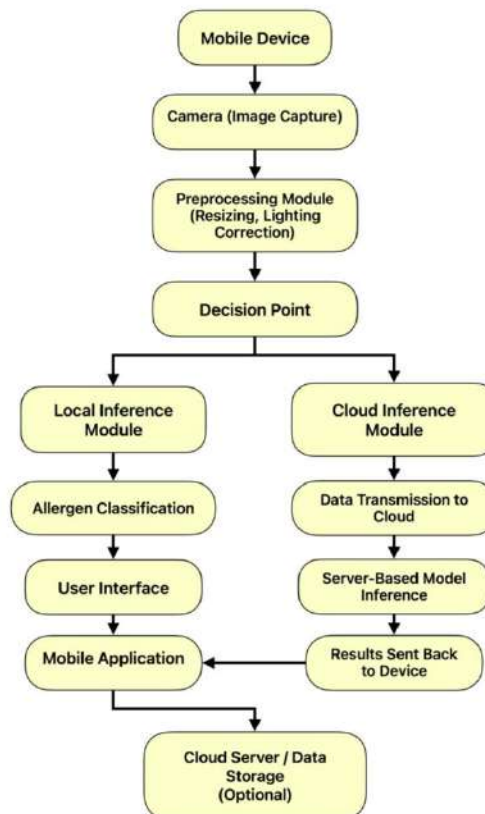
Mobile Device

Camera (Image Capture)

Preprocessing Module (Resizing, Lighting Correction)

Decision Point

Local Inference Module

Allergen Classification

User Interface

Mobile Application

Cloud Inference Module

Data Transmission to Cloud

Server-Based Model Inference

Results Sent Back to Device

Cloud Server / Data Storage (Optional)